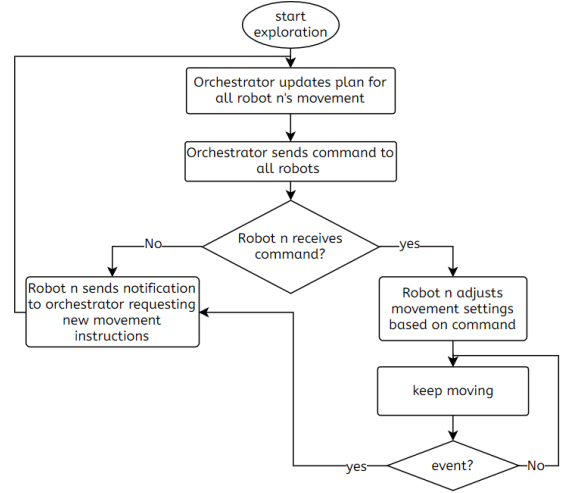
start exploration

Orchestrator updates plan for all robot n's movement

Orchestrator sends command to all robots

Robot n receives command?

No

yes

Robot n sends notification to orchestrator requesting new movement instructions

Robot n adjusts movement settings based on command

keep moving

event?

yes

No